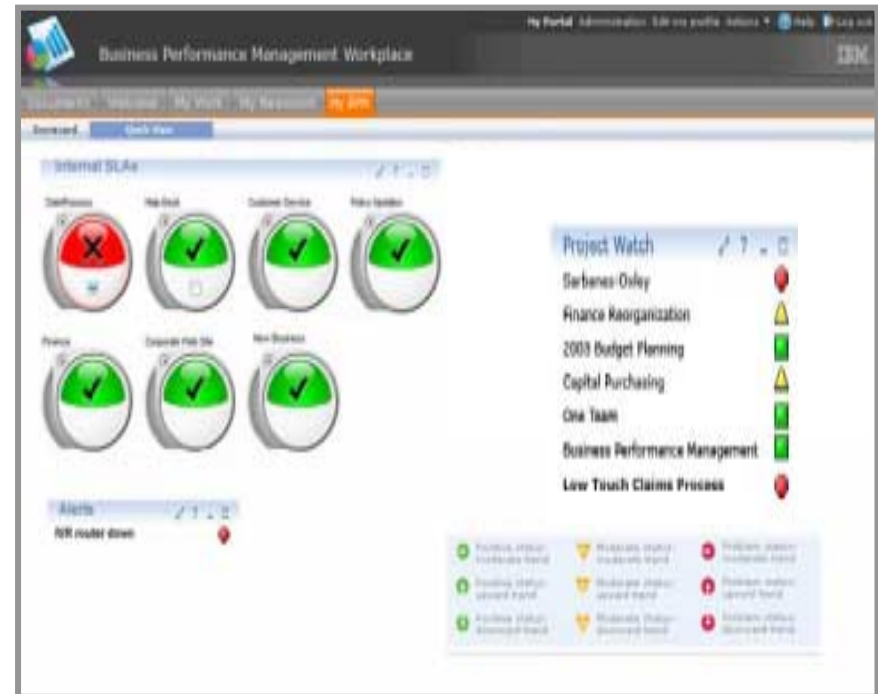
My Portal Administration Edit my profile Actions ▾ Help Log out

Business Performance Management Workplace

IBM

Documents Welcome My Work My Resources My BPM

Scorecard Quick View

Internal SLAs

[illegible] Help Desk Customer Service Policy Updates

Finance Corporate Web Site New Business

Project Watch

Sarbanes-Oxley

Finance Reorganization

2003 Budget Planning

Capital Purchasing

One Team

Business Performance Management

Low Touch Claims Process

Alerts

R/R router down

Positive status: moderate trend | Moderate status: moderate trend | Problem status: moderate trend
Positive status: upward trend | Moderate status: upward trend | Problem status: upward trend
Positive status: downward trend | Moderate status: downward trend | Problem status: downward trend